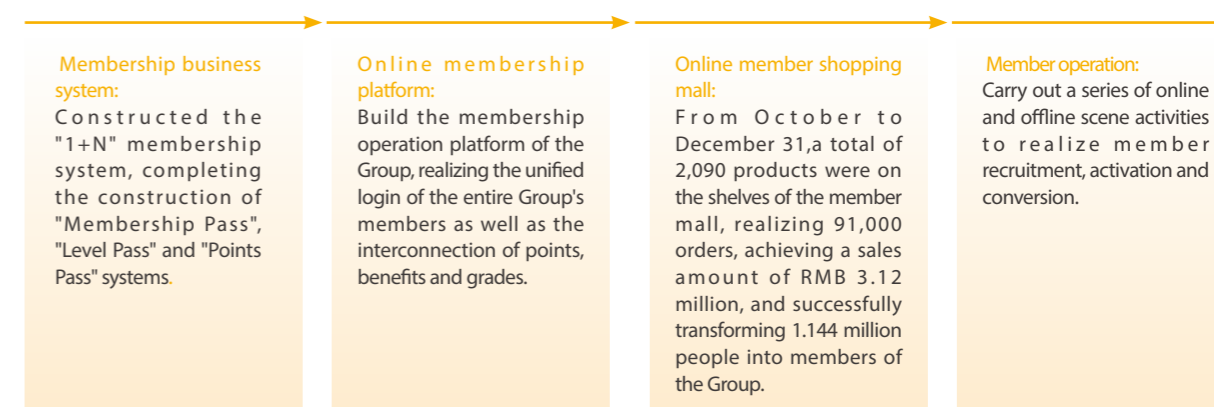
Membership business system:
Constructed the "1+N" membership system, completing the construction of "Membership Pass", "Level Pass" and "Points Pass" systems.

Online membership platform:
Build the membership operation platform of the Group, realizing the unified login of the entire Group's members as well as the interconnection of points, benefits and grades.

Online member shopping mall:
From October to December 31,a total of 2,090 products were on the shelves of the member mall, realizing 91,000 orders, achieving a sales amount of RMB 3.12 million, and successfully transforming 1.144 million people into members of the Group.

Member operation:
Carry out a series of online and offline scene activities to realize member recruitment, activation and conversion.